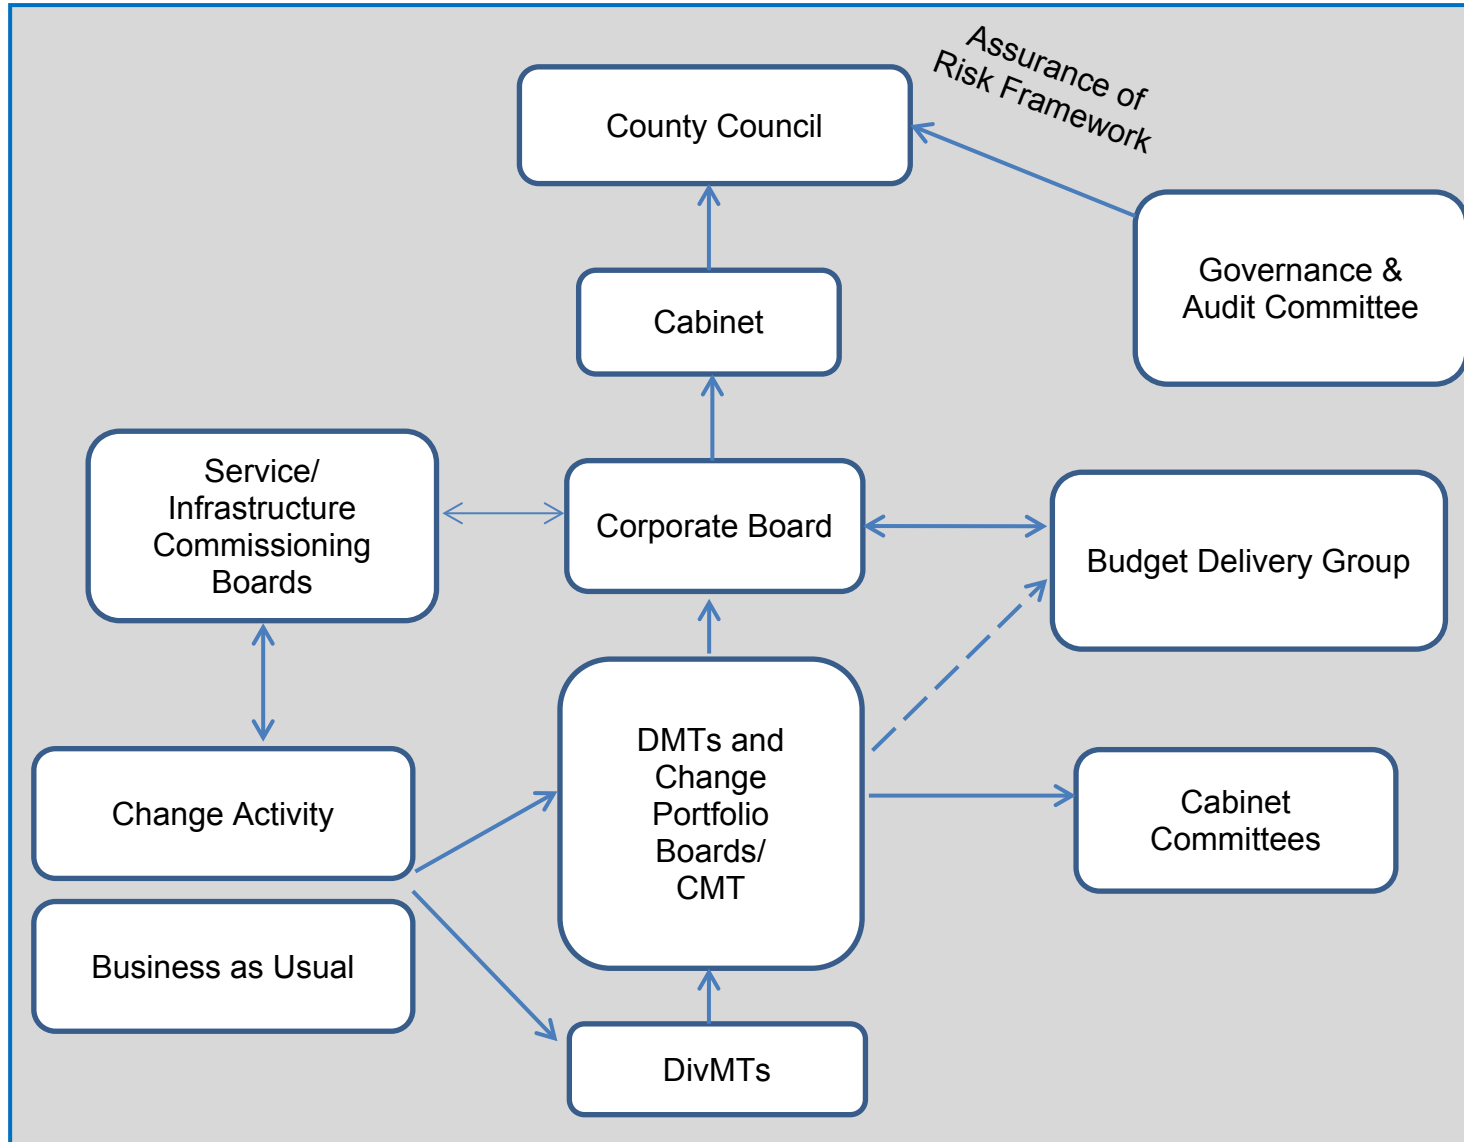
Assurance of Risk Framework

County Council

Cabinet

Governance & Audit Committee

Service/ Infrastructure Commissioning Boards

Corporate Board

Budget Delivery Group

Change Activity

DMTs and Change Portfolio Boards/ CMT

Cabinet Committees

Business as Usual

DivMTs